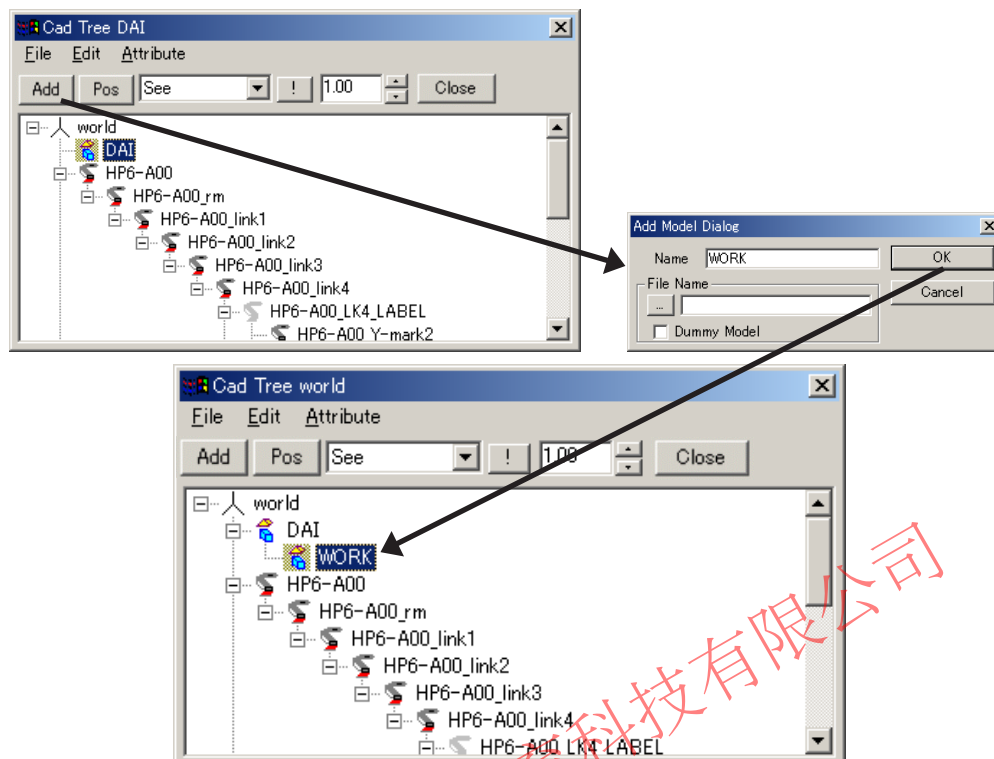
Cad Tree DAI

File Edit Attribute

Add Pos See ! 1.00 Close

world
DAI
HP6-A00
HP6-A00_rm
HP6-A00_link1
HP6-A00_link2
HP6-A00_link3
HP6-A00_link4
HP6-A00_LK4_LABEL
HP6-A00 Y-mark2

Add Model Dialog

Name WORK

OK

File Name

Cancel

...

Dummy Model

Cad Tree world

File Edit Attribute

Add Pos See ! 1.00 Close

world
DAI
WORK
HP6-A00
HP6-A00_rm
HP6-A00_link1
HP6-A00_link2
HP6-A00_link3
HP6-A00_link4
HP6-A00 LK4 LABEL

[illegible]科技有限公司